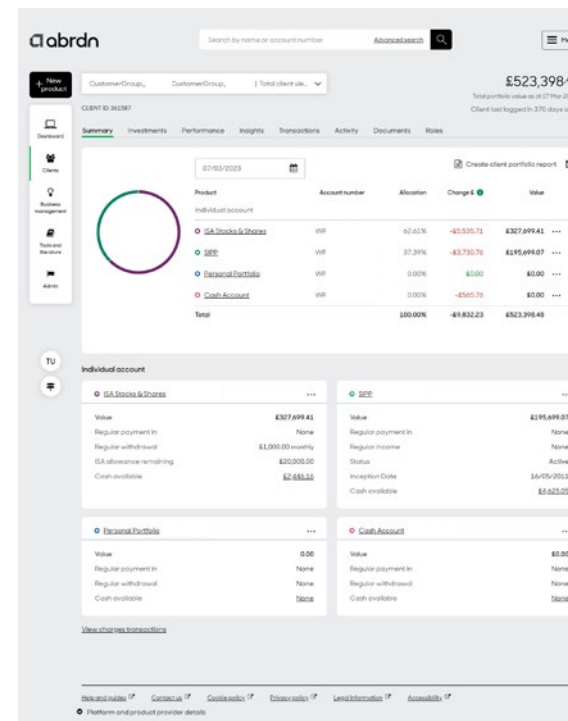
abrdn

Search by name or account number

Advanced search

+ New product

CustomerGroup_ CustomerGroup_ | Total client vie...

£523,398

Total portfolio value as at 07 Mar 2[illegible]

Client last logged in 370 days a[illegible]

CLIENT ID 361587

Dashboard

Clients

Business management

Tools and literature

Admin

TU

Summary Investments Performance Insights Transactions Activity Documents Roles

07/03/2023

Create client portfolio report

| Product | Account number | Allocation | Change £ | Value |
|---|---|---|---|---|
| Individual account | | | | |
| ISA Stocks & Shares | WP | 62.61% | -£5,535.71 | £327,699.41 ... |
| SIPP | WP | 37.39% | -£3,730.76 | £195,699.07 ... |
| Personal Portfolio | WP | 0.00% | £0.00 | £0.00 ... |
| Cash Account | WP | 0.00% | -£565.76 | £0.00 ... |
| Total | | 100.00% | -£9,832.23 | £523,398.48 |

Individual account

ISA Stocks & Shares ...

Value £327,699.41
Regular payment in None
Regular withdrawal £1,000.00 monthly
ISA allowance remaining £20,000.00
Cash available £2,481.15

SIPP

Value £195,699.07
Regular payment in None
Regular income None
Status Active
Inception Date 16/05/201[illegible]
Cash available £4,625.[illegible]

Personal Portfolio ...

Value 0.00
Regular payment in None
Regular withdrawal None
Cash available None

Cash Account ...

Value £0.00
Regular payment in None
Regular withdrawal None
Cash available None

View charges transactions

Help and guides Contact us Cookie policy Privacy policy Legal information Accessibility

Platform and product provider details